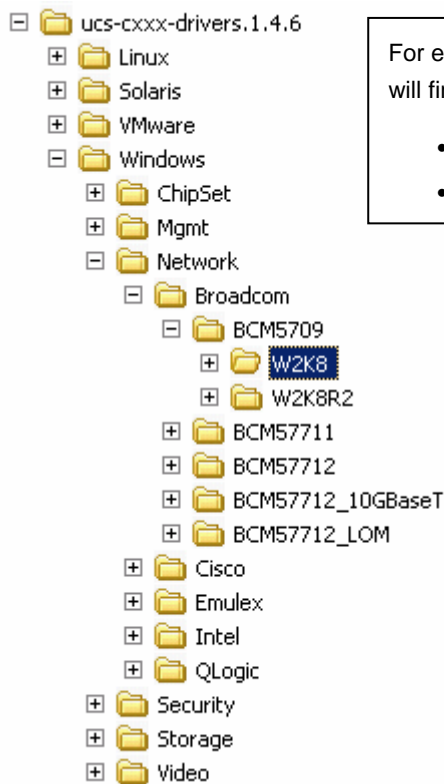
ucs-cxxx-drivers.1.4.6
Linux
Solaris
VMware
Windows
ChipSet
Mgmt
Network
Broadcom
BCM5709
W2K8
W2K8R2
BCM57711
BCM57712
BCM57712_10GBaseT
BCM57712_LOM
Cisco
Emulex
Intel
QLogic
Security
Storage
Video

For e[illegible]
will fi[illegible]

• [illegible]
• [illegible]